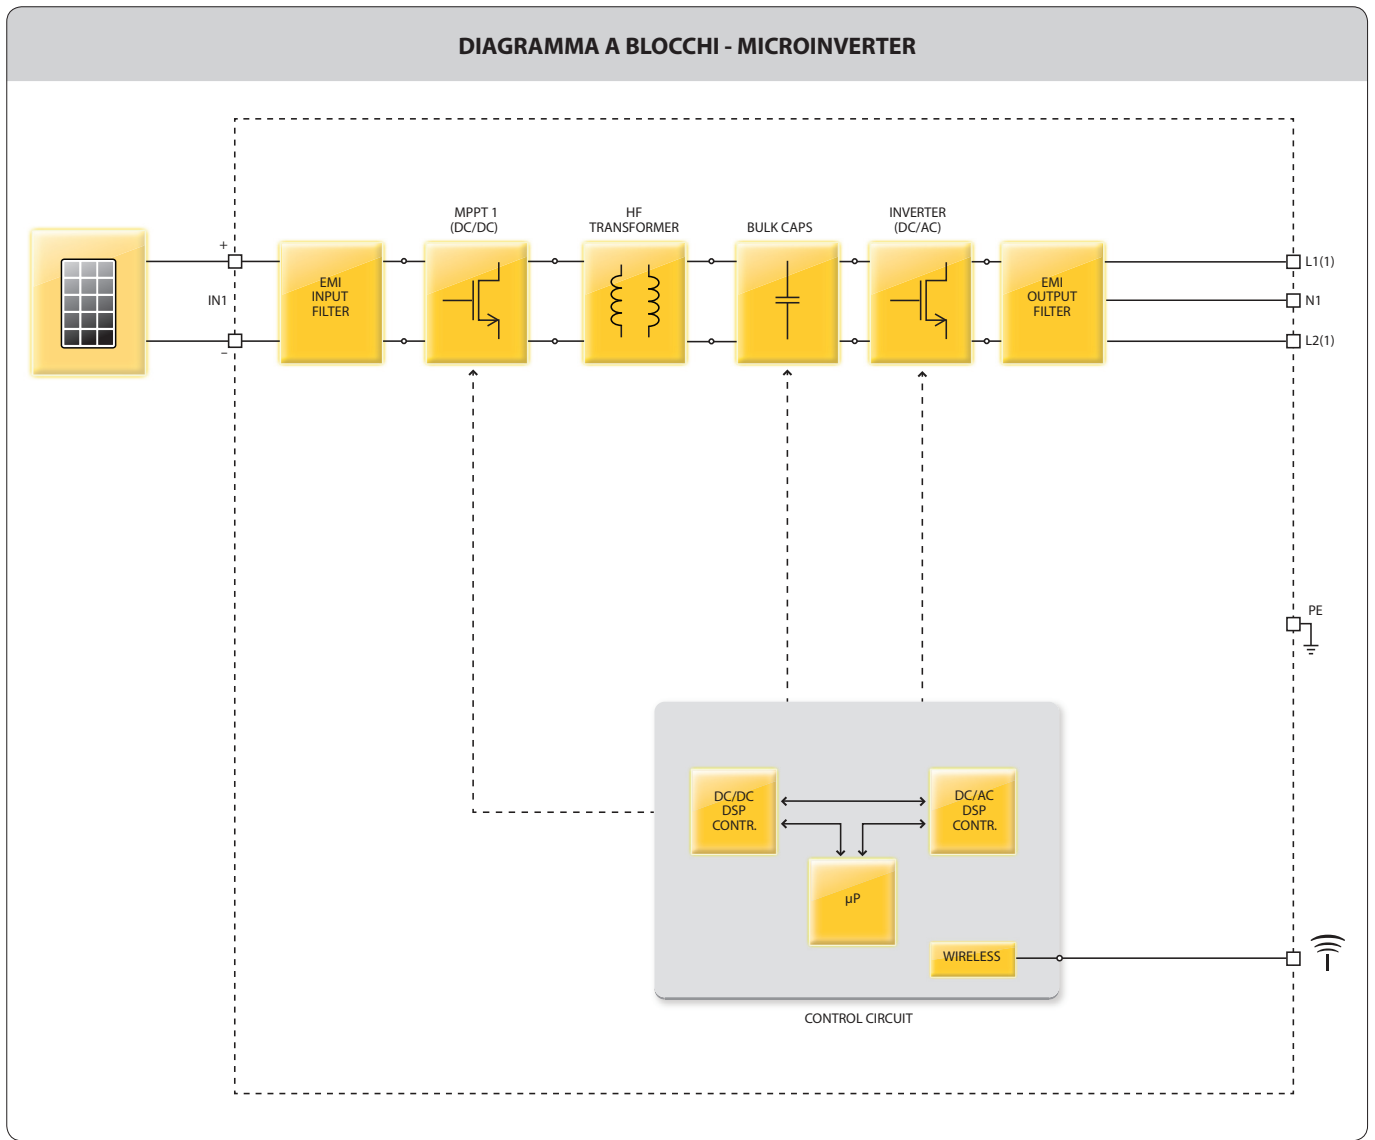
DIAGRAMMA A BLOCCHI - MICROINVERTER

+

IN1

-

EMI INPUT FILTER

MPPT 1 (DC/DC)

HF TRANSFORMER

BULK CAPS

INVERTER (DC/AC)

EMI OUTPUT FILTER

L1(1)

N1

L2(1)

PE

DC/DC DSP CONTR.

DC/AC DSP CONTR.

μP

WIRELESS

CONTROL CIRCUIT